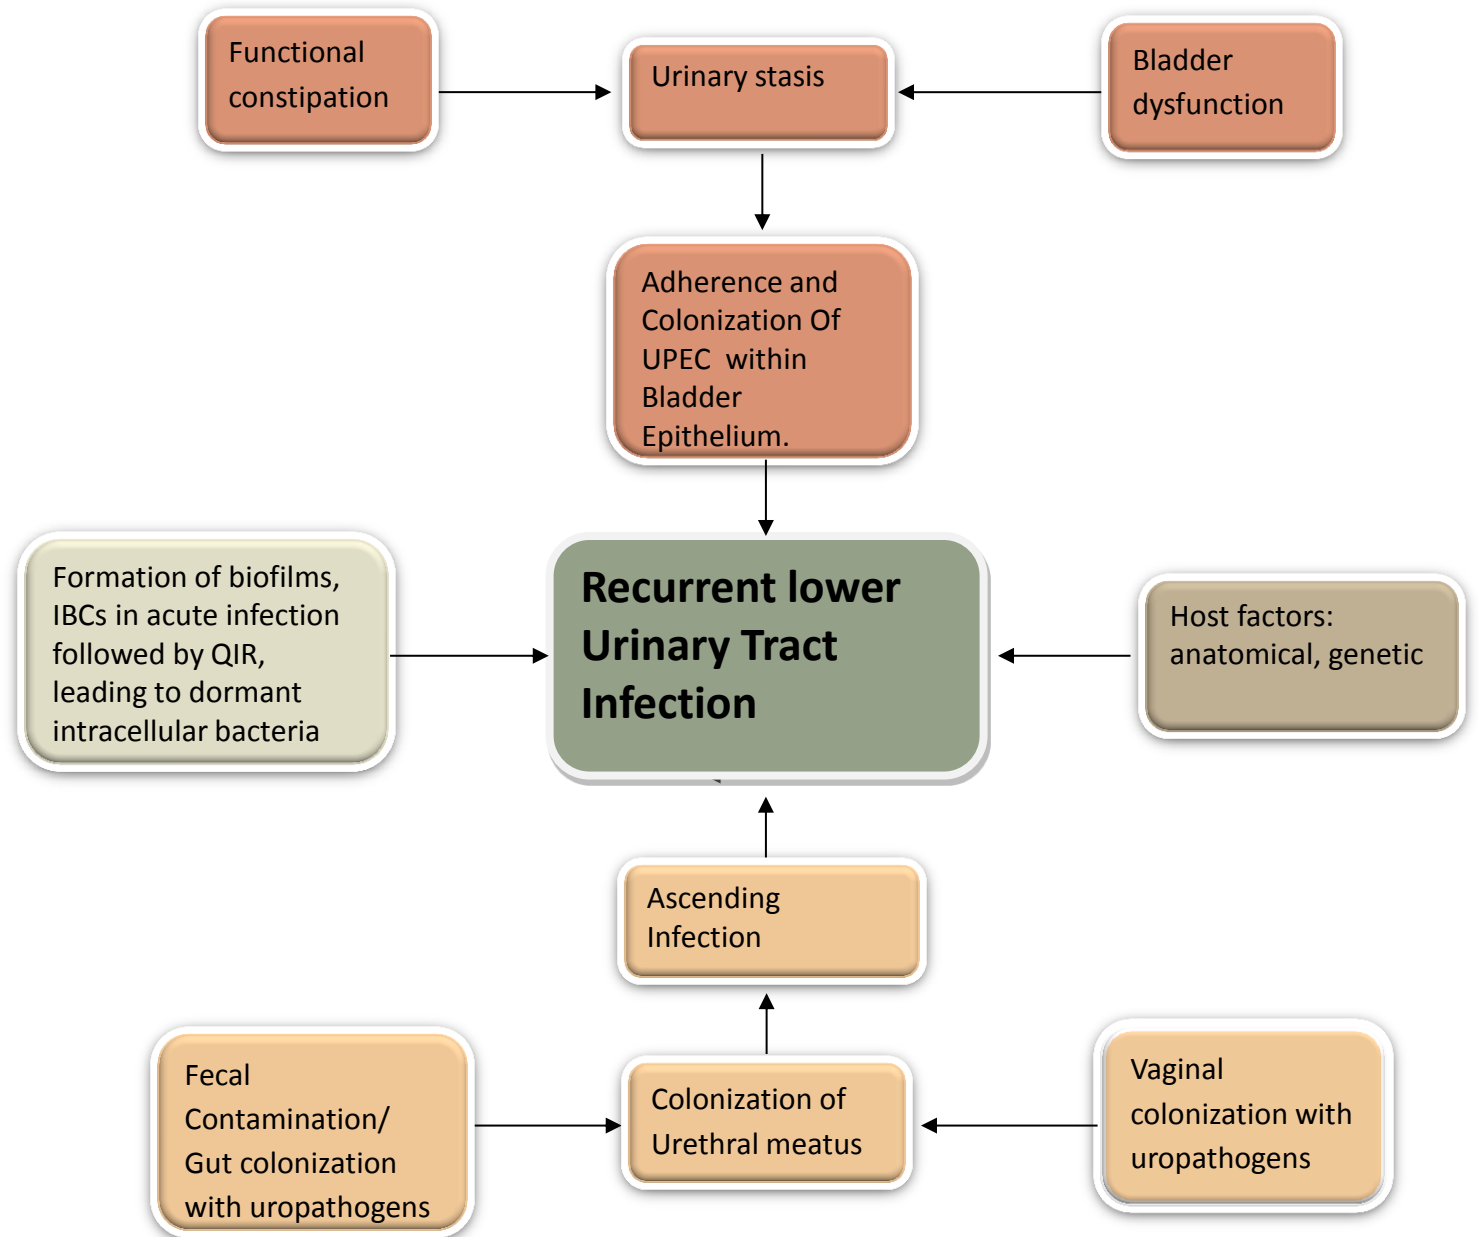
Functional constipation

Urinary stasis

Bladder dysfunction

Adherence and Colonization Of UPEC within Bladder Epithelium.

Formation of biofilms, IBCs in acute infection followed by QIR, leading to dormant intracellular bacteria

Recurrent lower Urinary Tract Infection

Host factors: anatomical, genetic

Ascending Infection

Fecal Contamination/ Gut colonization with uropathogens

Colonization of Urethral meatus

Vaginal colonization with uropathogens